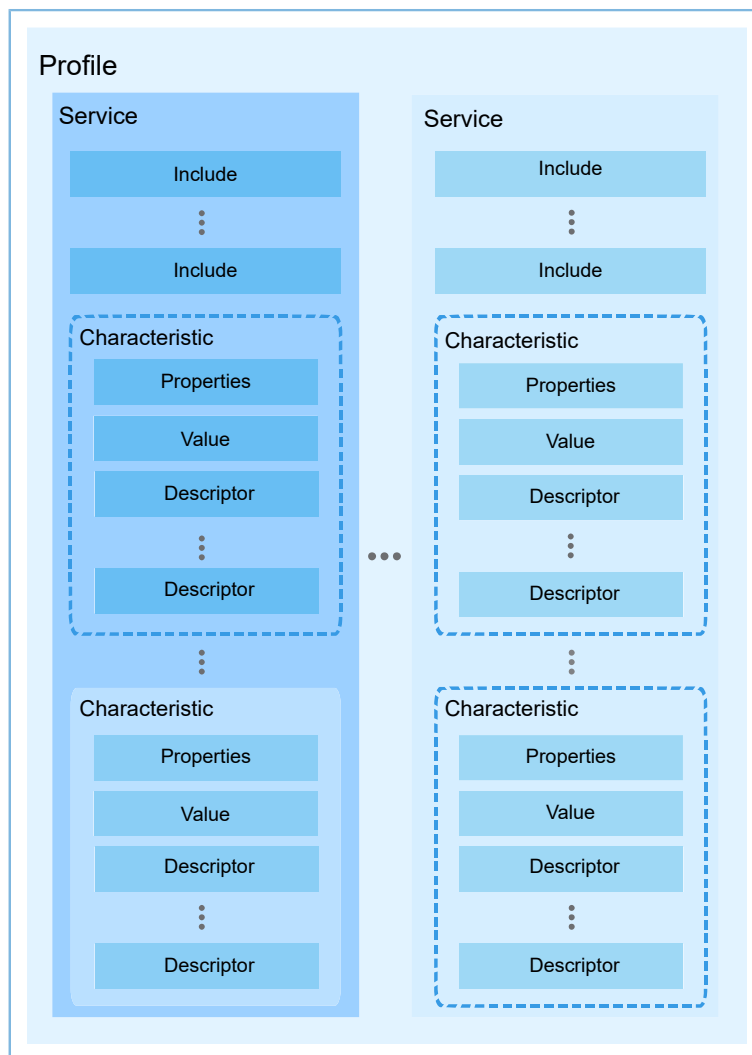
Profile

Service

Include

Include

Characteristic

Properties

Value

Descriptor

Descriptor

Characteristic

Properties

Value

Descriptor

Descriptor

Service

Include

Include

Characteristic

Properties

Value

Descriptor

Descriptor

Characteristic

Properties

Value

Descriptor

Descriptor